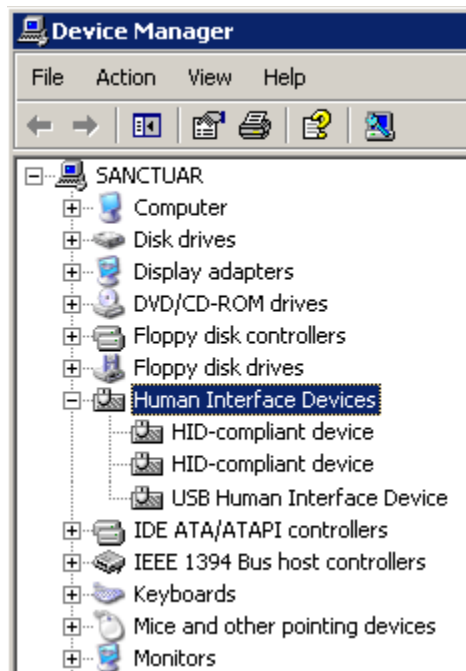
Device Manager

File Action View Help

SANCTUAR
Computer
Disk drives
Display adapters
DVD/CD-ROM drives
Floppy disk controllers
Floppy disk drives
Human Interface Devices
HID-compliant device
HID-compliant device
USB Human Interface Device
IDE ATA/ATAPI controllers
IEEE 1394 Bus host controllers
Keyboards
Mice and other pointing devices
Monitors